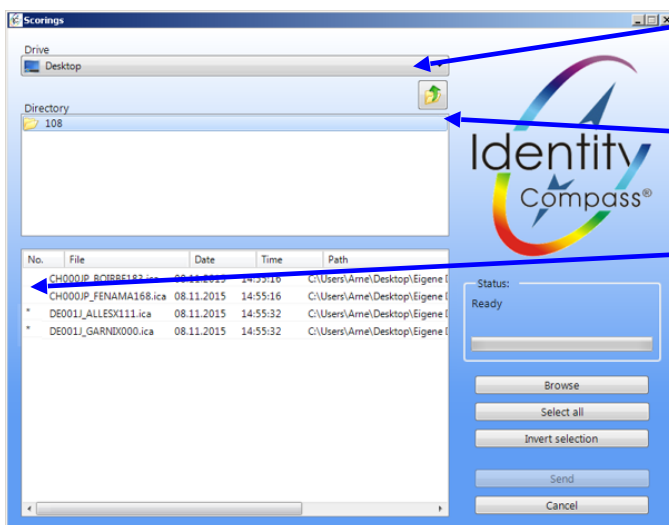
Scorings

Drive
Desktop

Directory
108

Identity Compass®

| No. | File | Date | Time | Path |
|---|---|---|---|---|
| | CH000JP_BOIBRE183.ica | 08.11.2015 | 14:55:16 | C:\Users\Arne\Desktop\Eigene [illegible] |
| | CH000JP_FENAMA168.ica | 08.11.2015 | 14:55:16 | C:\Users\Arne\Desktop\Eigene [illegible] |
| * | DE001J_ALLESX111.ica | 08.11.2015 | 14:55:32 | C:\Users\Arne\Desktop\Eigene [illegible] |
| * | DE001J_GARNIX000.ica | 08.11.2015 | 14:55:32 | C:\Users\Arne\Desktop\Eigene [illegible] |

Status:
Ready

Browse
Select all
Invert selection
Send
Cancel